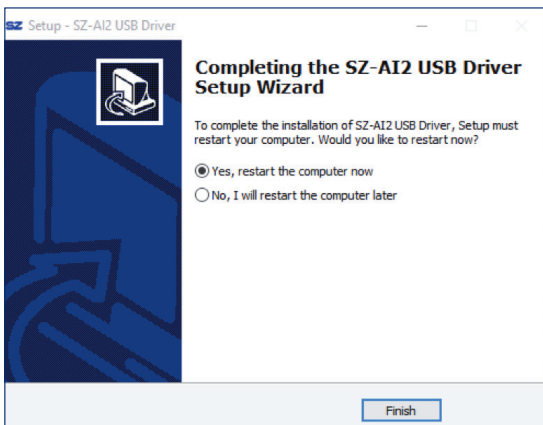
SZ Setup - SZ-AI2 USB Driver

Completing the SZ-AI2 USB Driver Setup Wizard

To complete the installation of SZ-AI2 USB Driver, Setup must restart your computer. Would you like to restart now?

Yes, restart the computer now

No, I will restart the computer later

Finish